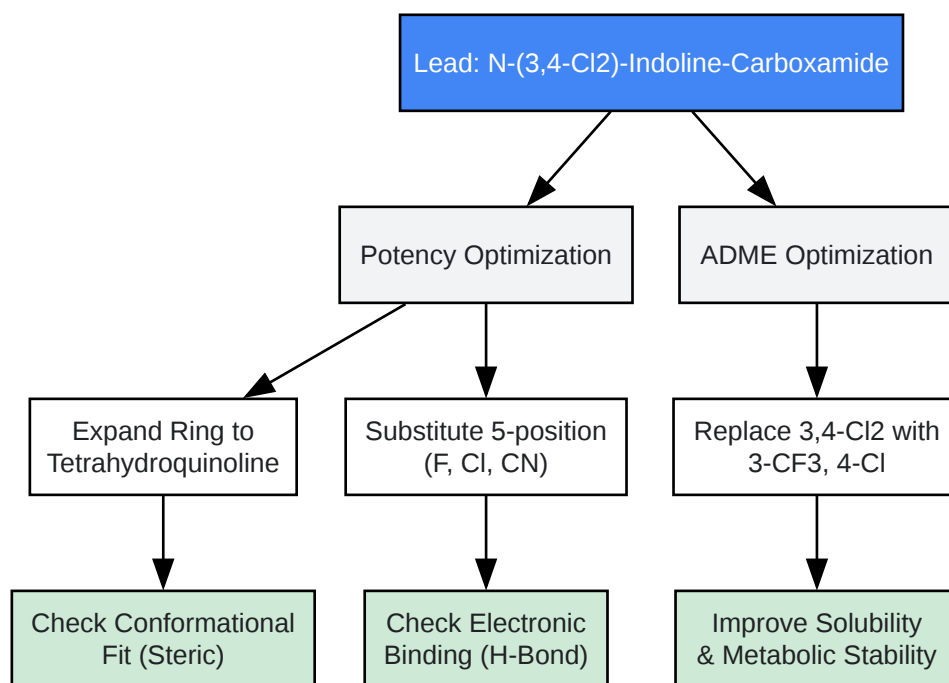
Lead: N-(3,4-Cl2)-Indoline-Carboxamide

Potency Optimization

ADME Optimization

Expand Ring to Tetrahydroquinoline

Substitute 5-position (F, Cl, CN)

Replace 3,4-Cl2 with 3-CF3, 4-Cl

Check Conformational Fit (Steric)

Check Electronic Binding (H-Bond)

Improve Solubility & Metabolic Stability